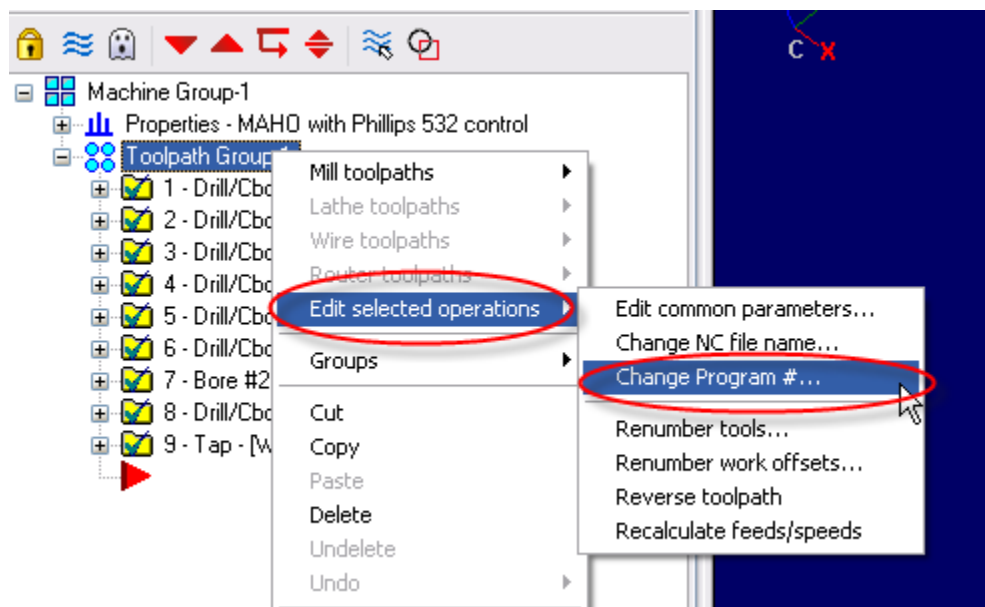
C X

Machine Group-1
Properties - MAHO with Phillips 532 control
Toolpath Group-1
1 - Drill/Cbo
2 - Drill/Cbo
3 - Drill/Cbo
4 - Drill/Cbo
5 - Drill/Cbo
6 - Drill/Cbo
7 - Bore #2
8 - Drill/Cbo
9 - Tap - [W

Mill toolpaths
Lathe toolpaths
Wire toolpaths
Router toolpaths
Edit selected operations
Groups
Cut
Copy
Paste
Delete
Undelete
Undo

Edit common parameters...
Change NC file name...
Change Program #...
Renumber tools...
Renumber work offsets...
Reverse toolpath
Recalculate feeds/speeds